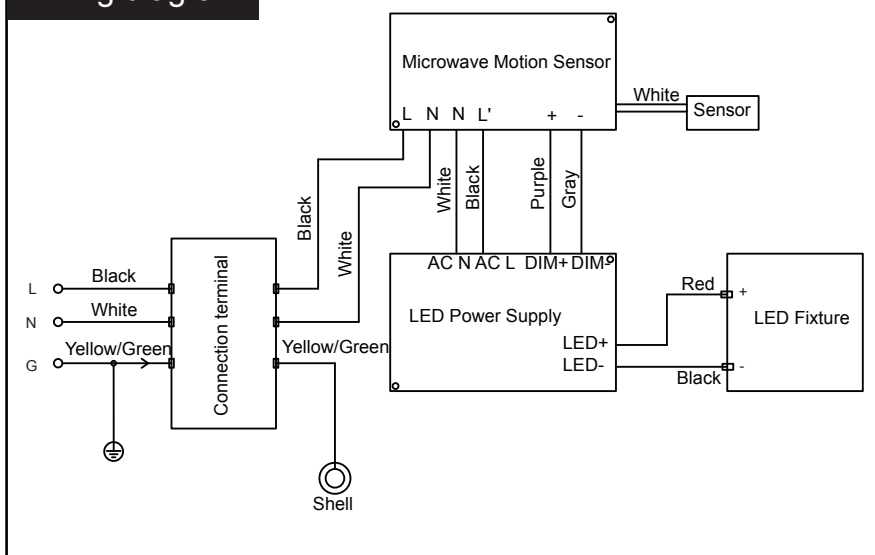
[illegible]

Microwave Motion Sensor

L N N L' + -

White

Sensor

Black

White

White

Black

Purple

Gray

AC N AC L DIM+ DIM-

LED Power Supply

LED+

LED-

Red

+

LED Fixture

Black

-

L

Black

N

White

G

Yellow/Green

Connection terminal

Yellow/Green

Shell